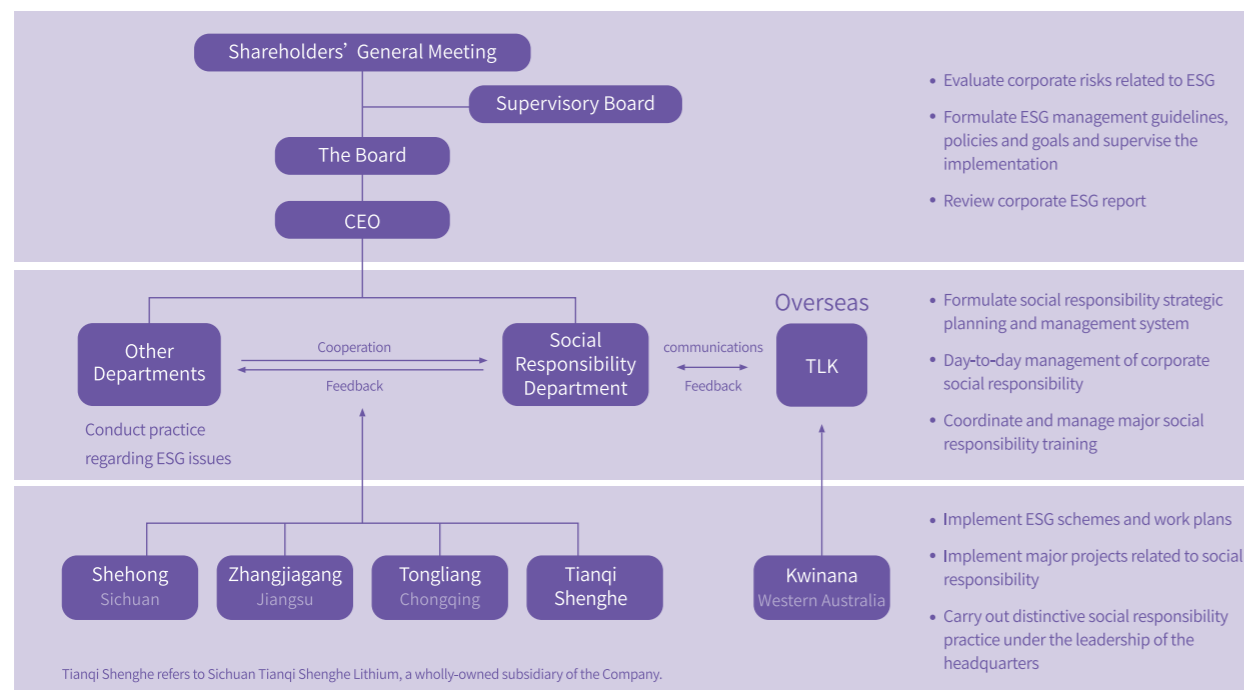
Shareholders' General Meeting

Supervisory Board

The Board

CEO

• Evaluate corporate risks related to ESG

• Formulate ESG management guidelines, policies and goals and supervise the implementation

• Review corporate ESG report

Overseas

Other Departments

Cooperation

Feedback

Social Responsibility Department

communications

Feedback

TLK

Conduct practice regarding ESG issues

• Formulate social responsibility strategic planning and management system

• Day-to-day management of corporate social responsibility

• Coordinate and manage major social responsibility training

Shehong
Sichuan

Zhangjiagang
Jiangsu

Tongliang
Chongqing

Tianqi
Shenghe

Kwinana
Western Australia

• Implement ESG schemes and work plans

• Implement major projects related to social responsibility

• Carry out distinctive social responsibility practice under the leadership of the headquarters

Tianqi Shenghe refers to Sichuan Tianqi Shenghe Lithium, a wholly-owned subsidiary of the Company.